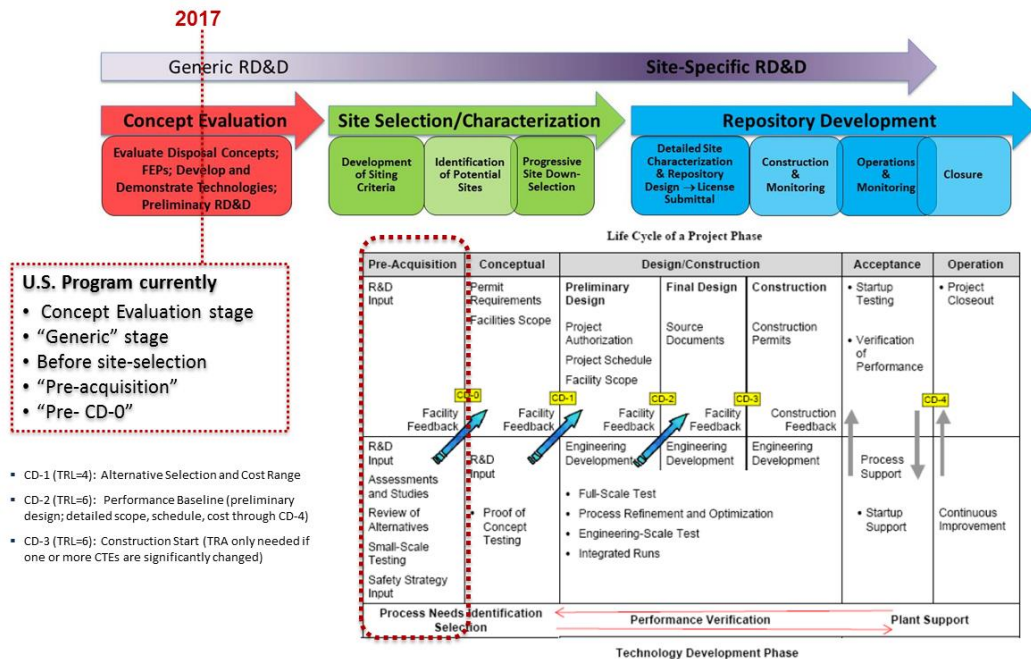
2017

Generic RD&D

Site-Specific RD&D

Concept Evaluation

Evaluate Disposal Concepts; FEPs; Develop and Demonstrate Technologies; Preliminary RD&D

Site Selection/Characterization

Development of Siting Criteria

Identification of Potential Sites

Progressive Site Down-Selection

Repository Development

Detailed Site Characterization & Repository Design → License Submittal

Construction & Monitoring

Operations & Monitoring

Closure

U.S. Program currently
• Concept Evaluation stage
• "Generic" stage
• Before site-selection
• "Pre-acquisition"
• "Pre- CD-0"

▪ CD-1 (TRL=4): Alternative Selection and Cost Range
▪ CD-2 (TRL=6): Performance Baseline (preliminary design; detailed scope, schedule, cost through CD-4)
▪ CD-3 (TRL=6): Construction Start (TRA only needed if one or more CTEs are significantly changed)

Life Cycle of a Project Phase

| Pre-Acquisition | Conceptual | Design/Construction | | | Acceptance | Operation |
|---|---|---|---|---|---|---|
| | | Preliminary Design | Final Design | Construction | | |
| R&D Input | Permit Requirements Facilities Scope | Project Authorization Project Schedule Facility Scope | Source Documents | Construction Permits | • Startup Testing • Verification of Performance | • Project Closeout |
| Facility Feedback CD-0 | Facility Feedback CD-1 | Facility Feedback CD-2 | Facility Feedback CD-3 | Construction Feedback | | CD-4 |
| R&D Input Assessments and Studies Review of Alternatives Small-Scale Testing Safety Strategy Input | R&D Input • Proof of Concept Testing | Engineering Development • Full-Scale Test • Process Refinement and Optimization • Engineering-Scale Test • Integrated Runs | Engineering Development | Engineering Development | Process Support • Startup Support | Continuous Improvement |
| Process Needs Identification Selection | | Performance Verification | | | Plant Support | |

Technology Development Phase